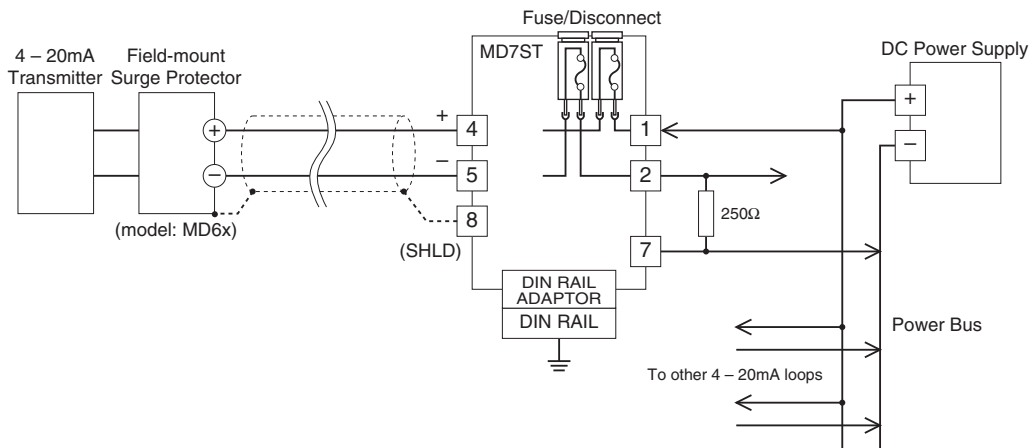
Fuse/Disconnect

MD7ST

4 – 20mA Transmitter

Field-mount Surge Protector

DC Power Supply

+

–

+

–

+

–

4

5

8

1

2

7

(model: MD6x)

(SHLD)

250Ω

DIN RAIL ADAPTOR

DIN RAIL

Power Bus

To other 4 – 20mA loops